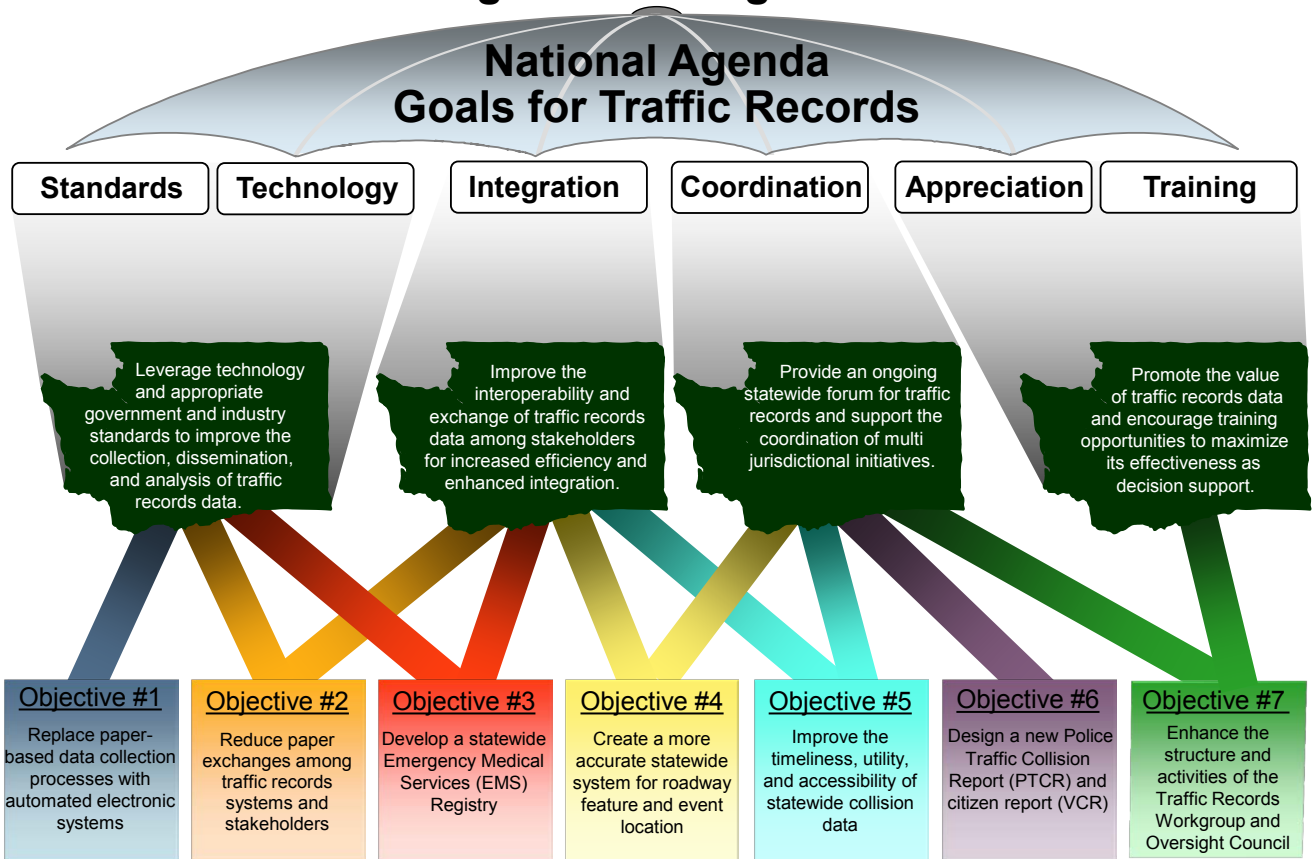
National Agenda
Goals for Traffic Records

Standards

Technology

Integration

Coordination

Appreciation

Training

Leverage technology and appropriate government and industry standards to improve the collection, dissemination, and analysis of traffic records data.

Improve the interoperability and exchange of traffic records data among stakeholders for increased efficiency and enhanced integration.

Provide an ongoing statewide forum for traffic records and support the coordination of multi jurisdictional initiatives.

Promote the value of traffic records data and encourage training opportunities to maximize its effectiveness as decision support.

Objective #1
Replace paper-based data collection processes with automated electronic systems

Objective #2
Reduce paper exchanges among traffic records systems and stakeholders

Objective #3
Develop a statewide Emergency Medical Services (EMS) Registry

Objective #4
Create a more accurate statewide system for roadway feature and event location

Objective #5
Improve the timeliness, utility, and accessibility of statewide collision data

Objective #6
Design a new Police Traffic Collision Report (PTCR) and citizen report (VCR)

Objective #7
Enhance the structure and activities of the Traffic Records Workgroup and Oversight Council